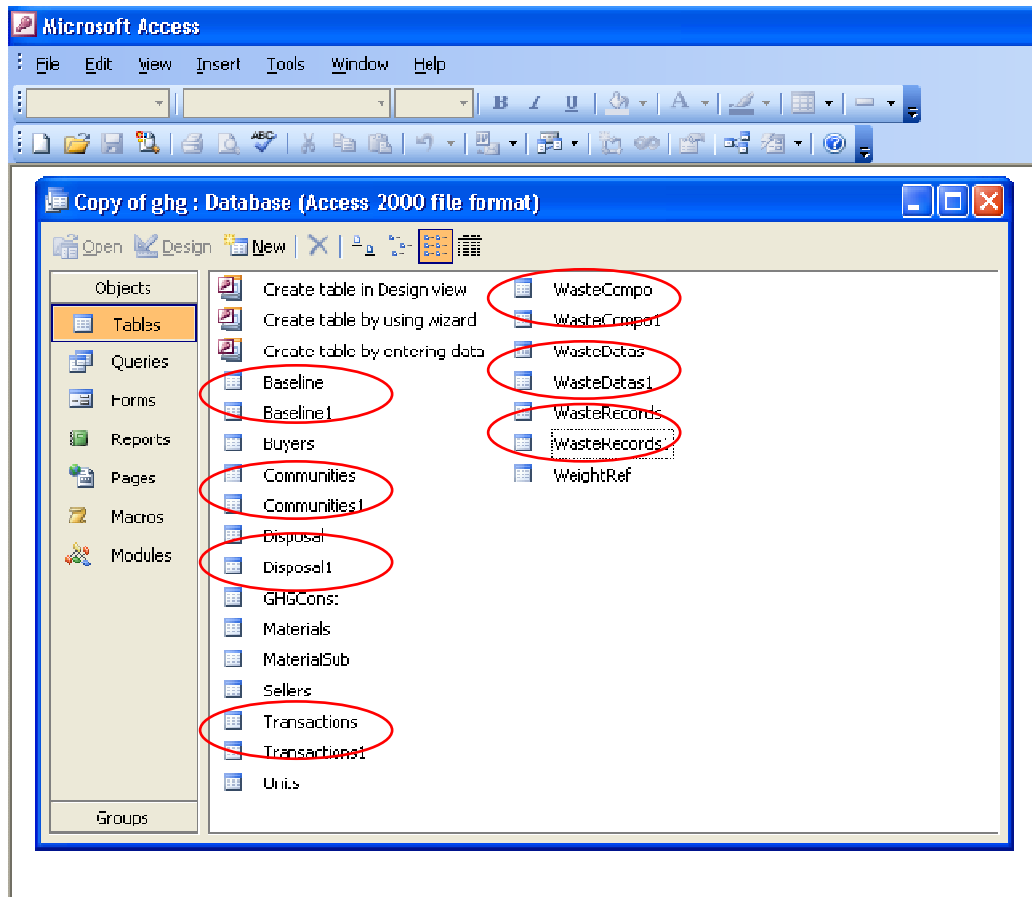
Microsoft Access

File Edit View Insert Tools Window Help

Copy of ghg : Database (Access 2000 file format)

Open Design New

Objects
Tables
Queries
Forms
Reports
Pages
Macros
Modules

Groups

Create table in Design view
Create table by using wizard
Create table by entering data
Baseline
Baseline1
Buyers
Communities
Communities1
Disposal
Disposal1
GHGCons:
Materials
MaterialSub
Sellers
Transactions
Transactions1
Units

WasteCompo
WasteCompo1
WasteDatas
WasteDatas1
WasteRecords
WasteRecords
WeightRef